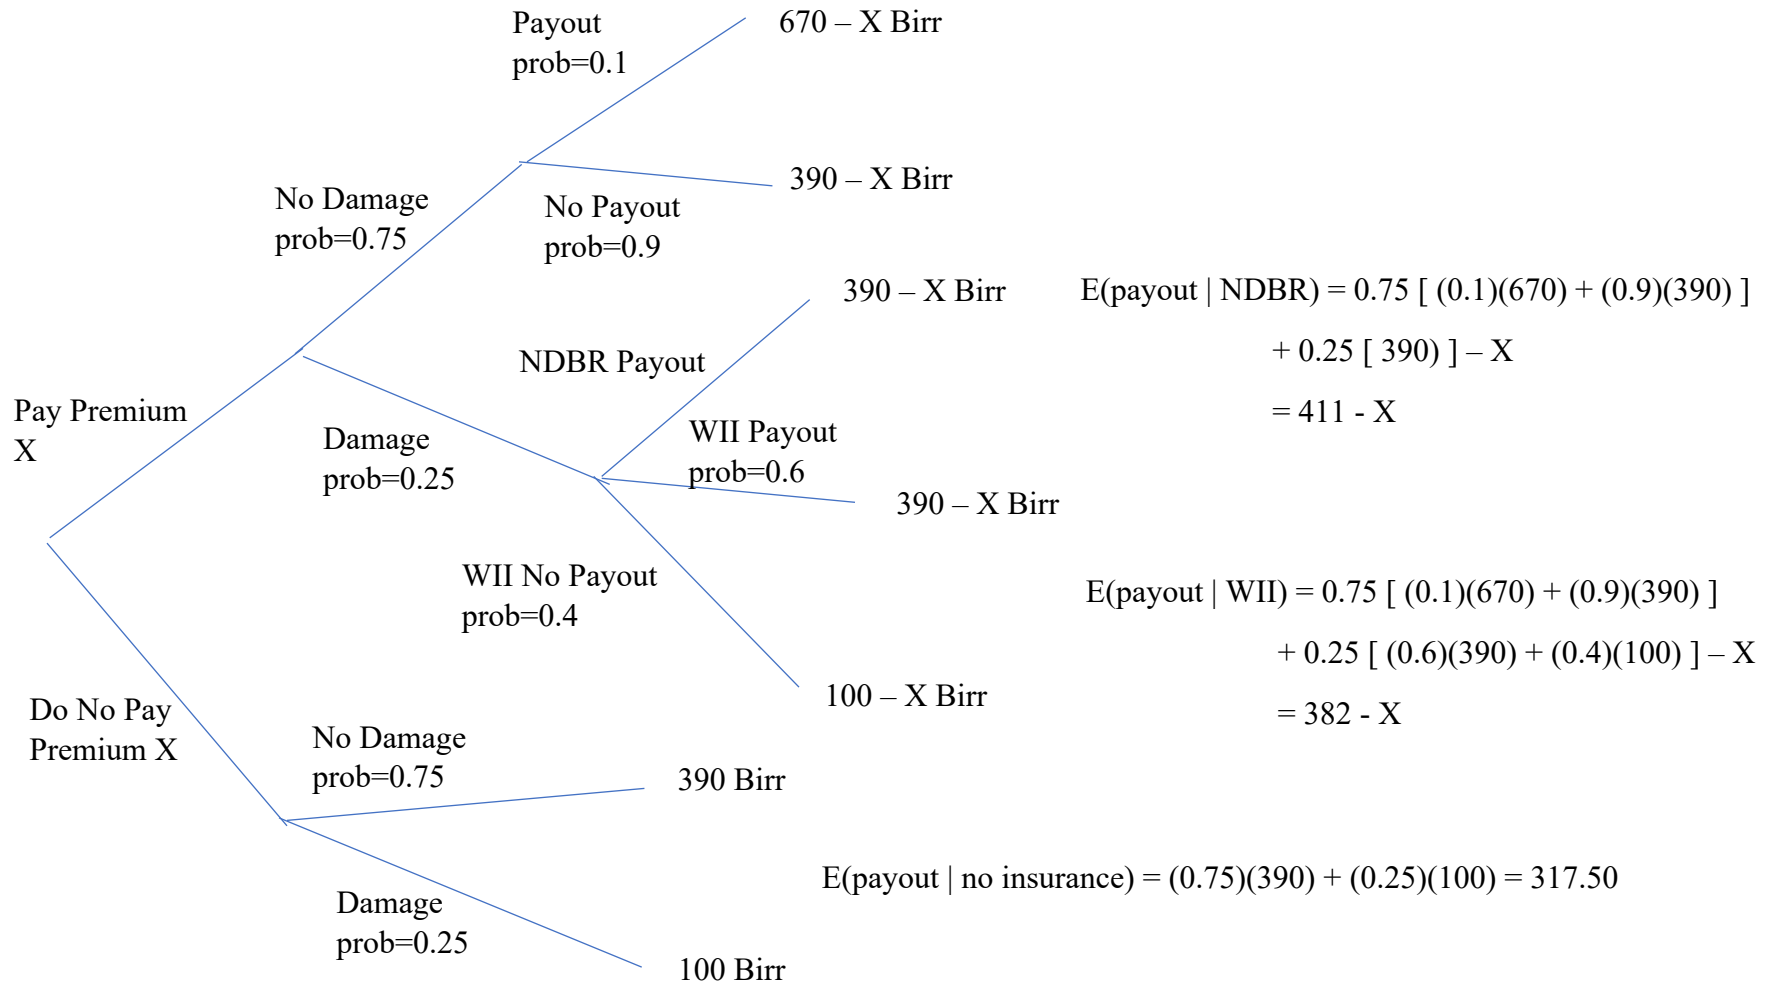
Payout
prob=0.1

670 – X Birr

390 – X Birr

No Damage
prob=0.75

No Payout
prob=0.9

390 – X Birr

E(payout | NDBR) = 0.75 [ (0.1)(670) + (0.9)(390) ]
+ 0.25 [ 390) ] – X
= 411 - X

NDBR Payout

Pay Premium
X

Damage
prob=0.25

WII Payout
prob=0.6

390 – X Birr

WII No Payout
prob=0.4

E(payout | WII) = 0.75 [ (0.1)(670) + (0.9)(390) ]
+ 0.25 [ (0.6)(390) + (0.4)(100) ] – X
= 382 - X

100 – X Birr

Do No Pay
Premium X

No Damage
prob=0.75

390 Birr

E(payout | no insurance) = (0.75)(390) + (0.25)(100) = 317.50

Damage
prob=0.25

100 Birr